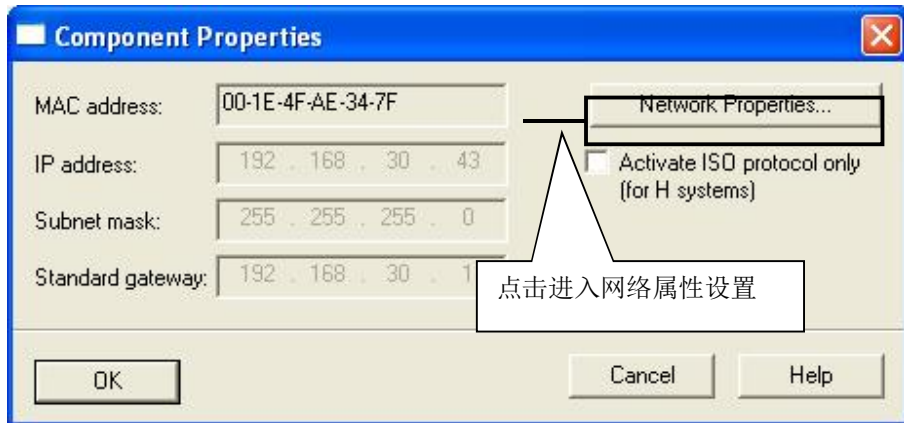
Component Properties

MAC address: 00-1E-4F-AE-34-7F

Network Properties...

IP address: 192 . 168 . 30 . 43

Activate ISO protocol only (for H systems)

Subnet mask: 255 . 255 . 255 . 0

Standard gateway: 192 . 168 . 30 . 1

点击进入网络属性设置

OK

Cancel

Help